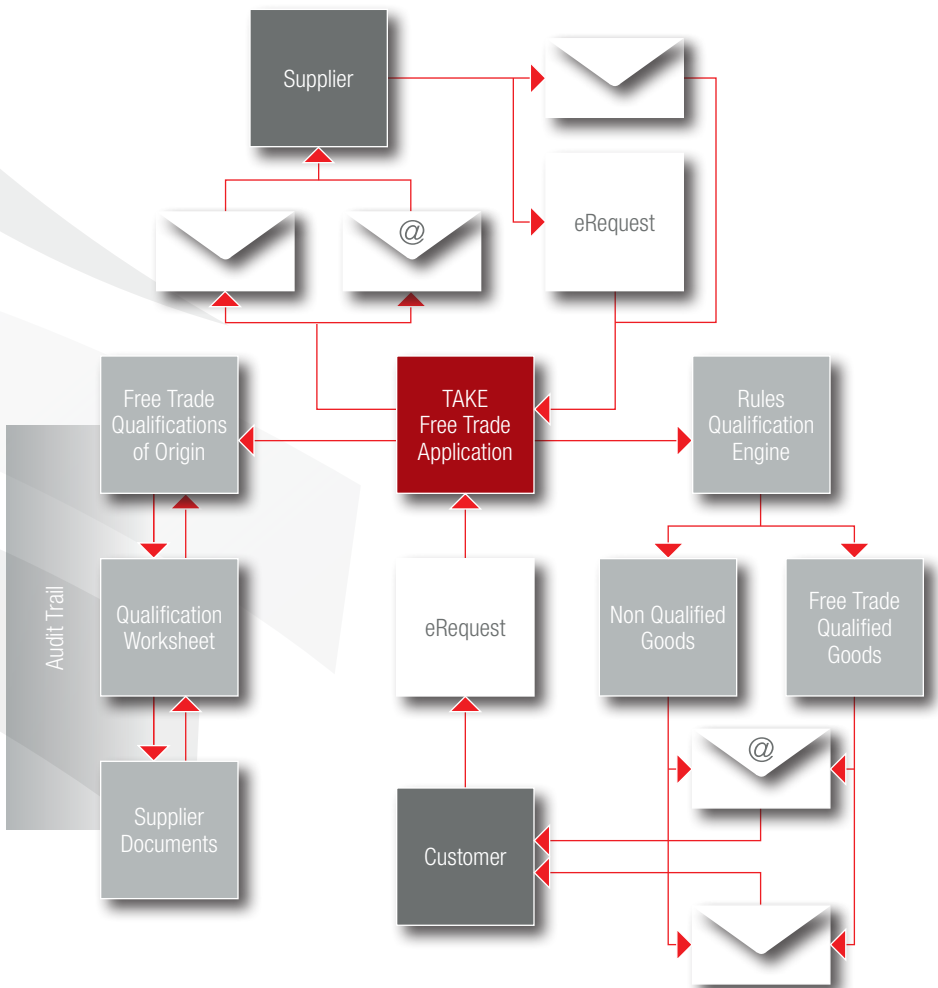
Supplier

@

eRequest

Free Trade Qualifications of Origin

TAKE Free Trade Application

Rules Qualification Engine

Audit Trail

Qualification Worksheet

eRequest

Non Qualified Goods

Free Trade Qualified Goods

@

Supplier Documents

Customer